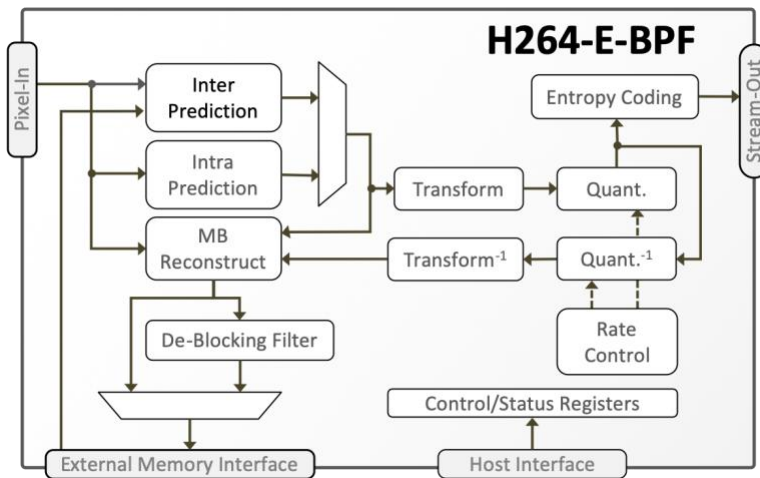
H264-E-BPF

Pixel-In

Inter Prediction

Intra Prediction

MB Reconstruct

De-Blocking Filter

Transform

Transform$^{-1}$

Entropy Coding

Quant.

Quant.$^{-1}$

Rate Control

Stream-Out

Control/Status Registers

External Memory Interface

Host Interface